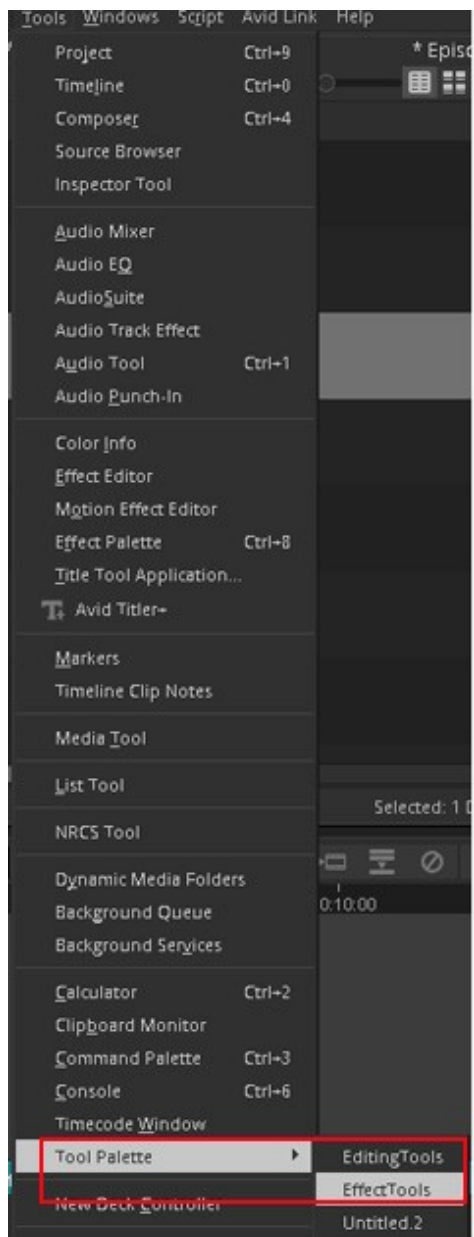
Tools Windows Script Avid Link Help

Project Ctrl+9
Timeline Ctrl+0
Composer Ctrl+4
Source Browser
Inspector Tool

Audio Mixer
Audio EQ
AudioSuite
Audio Track Effect
Audio Tool Ctrl+1
Audio Punch-In

Color Info
Effect Editor
Motion Effect Editor
Effect Palette Ctrl+8
Title Tool Application...
Avid Titler+

Markers
Timeline Clip Notes

Media Tool

List Tool

NRCS Tool

Dynamic Media Folders
Background Queue
Background Services

Calculator Ctrl+2
Clipboard Monitor
Command Palette Ctrl+3
Console Ctrl+6
Timecode Window
Tool Palette
New Deck Controller

EditingTools
EffectTools
Untitled.2

* Episo

Selected: 1 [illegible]

0:10:00